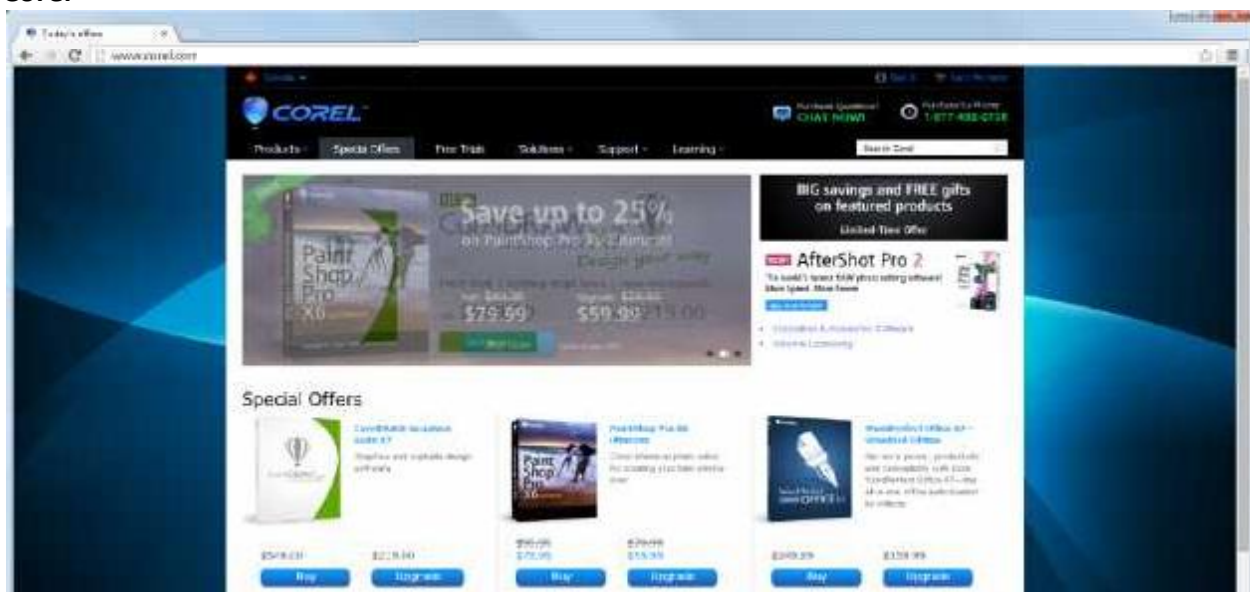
Today's offers
www.corel.com

CorelDRAW Graphics Suite X7

Canada

COREL

Purchase Questions? CHAT NOW!

Purchase by Phone 1-877-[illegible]

Products Special Offers Free Trials Solutions Support Learning

Search Corel

Save up to 25%

on PaintShop Pro X6 Ultimate

Design your way

$79.99

$59.99

Paint Shop Pro X6

BIG savings and FREE gifts on featured products

Limited-Time Offer

AfterShot Pro 2

Special Offers

CorelDRAW Graphics Suite X7

Graphics and creative design software

PaintShop Pro X6 Ultimate

WordPerfect Office X7 – Standard Edition

Buy

Upgrade

$79.99

$59.99

Buy

Upgrade

Buy

Upgrade